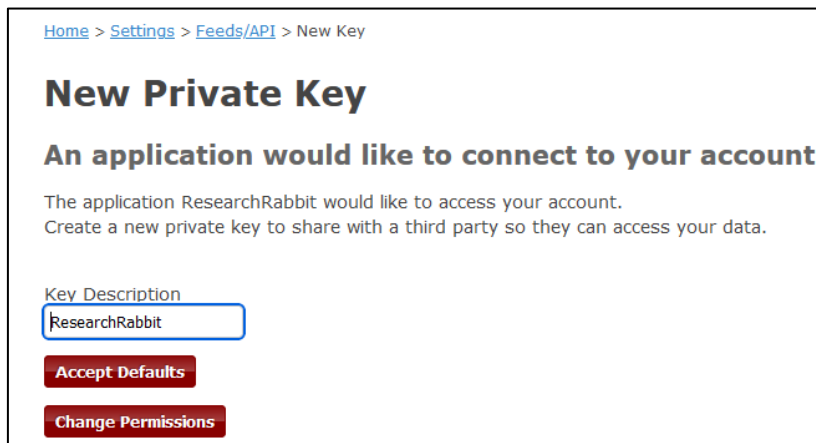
Home > Settings > Feeds/API > New Key

New Private Key

An application would like to connect to your account

The application ResearchRabbit would like to access your account.
Create a new private key to share with a third party so they can access your data.

Key Description

ResearchRabbit

Accept Defaults

Change Permissions